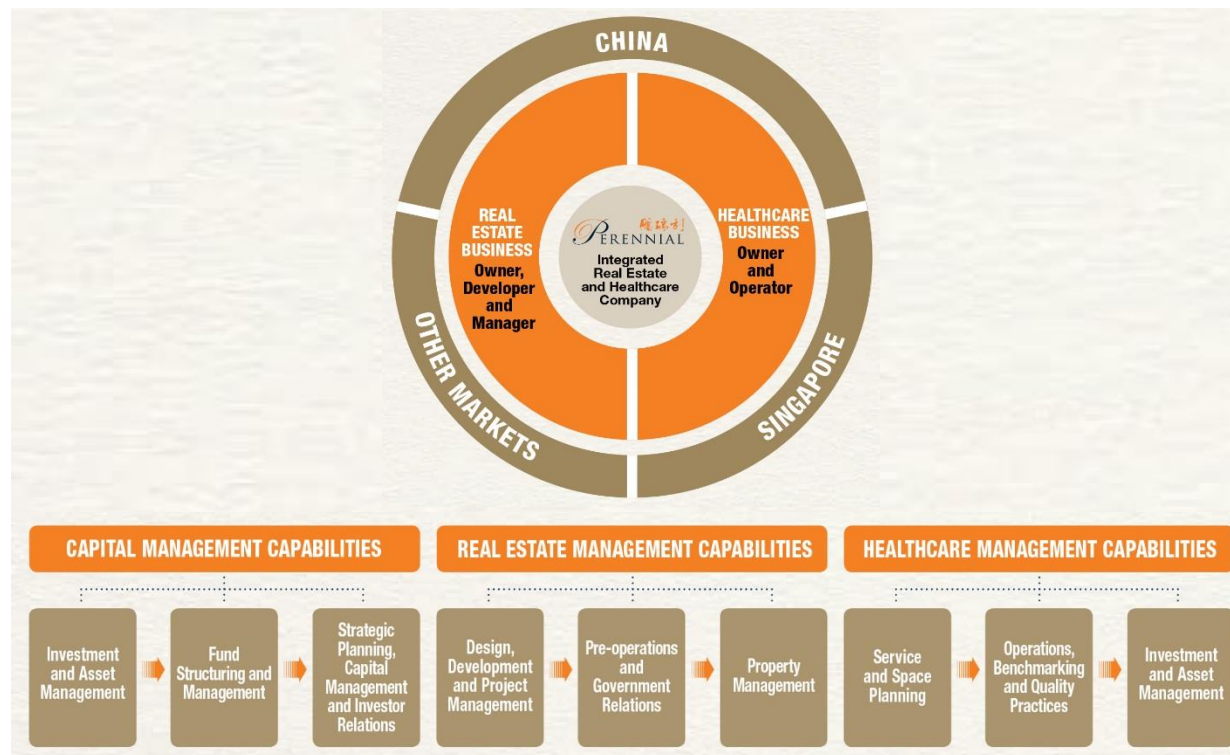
CHINA

REAL ESTATE BUSINESS
Owner, Developer and Manager

鵬瑞利
PERENNIAL
Integrated Real Estate and Healthcare Company

HEALTHCARE BUSINESS
Owner and Operator

OTHER MARKETS

SINGAPORE

CAPITAL MANAGEMENT CAPABILITIES

Investment and Asset Management

Fund Structuring and Management

Strategic Planning, Capital Management and Investor Relations

REAL ESTATE MANAGEMENT CAPABILITIES

Design, Development and Project Management

Pre-operations and Government Relations

Property Management

HEALTHCARE MANAGEMENT CAPABILITIES

Service and Space Planning

Operations, Benchmarking and Quality Practices

Investment and Asset Management